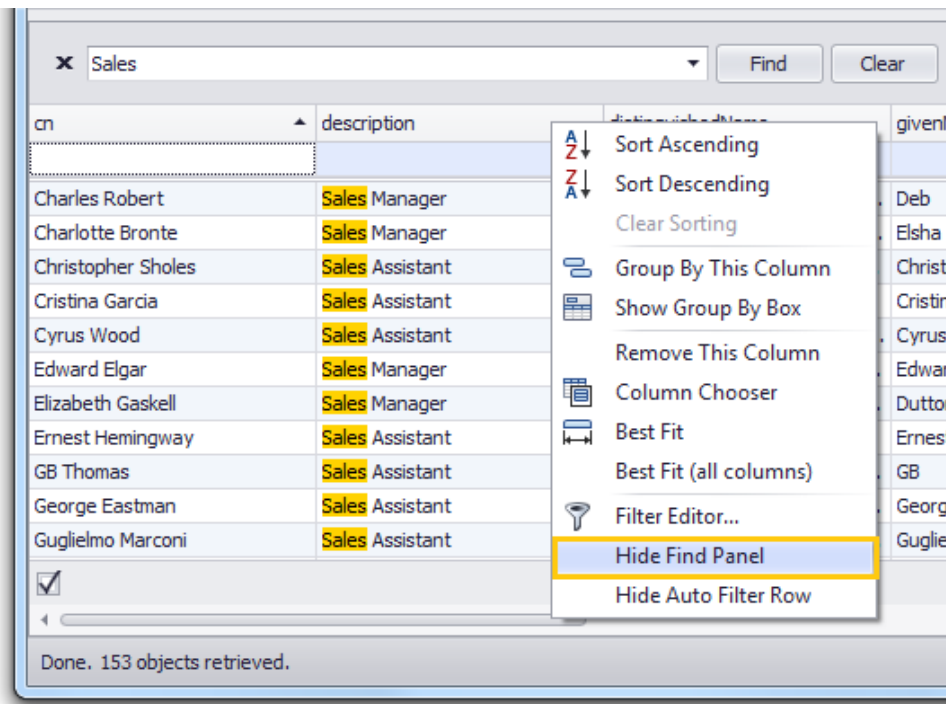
x Sales

Find

Clear

| cn | description | distinguishedName | givenN |
|---|---|---|---|
| Charles Robert | Sales Manager | | Deb |
| Charlotte Bronte | Sales Manager | | Elsha |
| Christopher Sholes | Sales Assistant | | Christ |
| Cristina Garcia | Sales Assistant | | Cristin |
| Cyrus Wood | Sales Assistant | | Cyrus |
| Edward Elgar | Sales Manager | | Edwar |
| Elizabeth Gaskell | Sales Manager | | Dutto |
| Ernest Hemingway | Sales Assistant | | Ernest |
| GB Thomas | Sales Assistant | | GB |
| George Eastman | Sales Assistant | | Georg |
| Guglielmo Marconi | Sales Assistant | | Guglie |

Sort Ascending
Sort Descending
Clear Sorting
Group By This Column
Show Group By Box
Remove This Column
Column Chooser
Best Fit
Best Fit (all columns)
Filter Editor...
Hide Find Panel
Hide Auto Filter Row

Done. 153 objects retrieved.